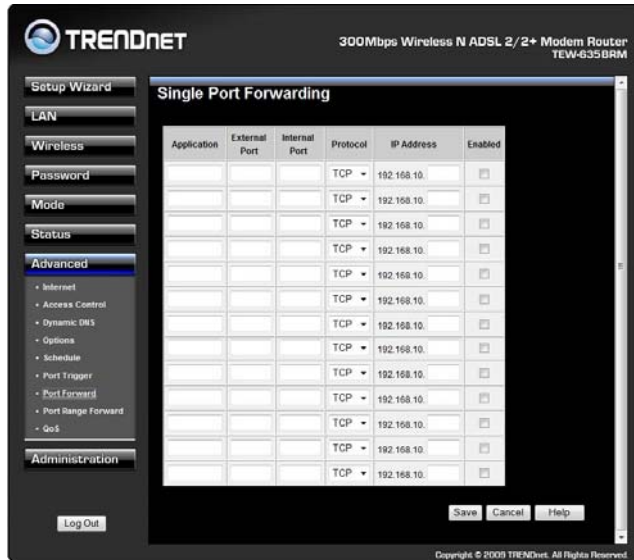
TRENDNET

300Mbps Wireless N ADSL 2/2+ Modem Router
TEW-635BRM

Setup Wizard
LAN
Wireless
Password
Mode
Status
Advanced
• Internet
• Access Control
• Dynamic DNS
• Options
• Schedule
• Port Trigger
• Port Forward
• Port Range Forward
• QoS
Administration

Log Out

Single Port Forwarding

| Application | External Port | Internal Port | Protocol | IP Address | Enabled |
|---|---|---|---|---|---|
| | | | TCP | 192.168.10. | |
| | | | TCP | 192.168.10. | |
| | | | TCP | 192.168.10. | |
| | | | TCP | 192.168.10. | |
| | | | TCP | 192.168.10. | |
| | | | TCP | 192.168.10. | |
| | | | TCP | 192.168.10. | |
| | | | TCP | 192.168.10. | |
| | | | TCP | 192.168.10. | |
| | | | TCP | 192.168.10. | |
| | | | TCP | 192.168.10. | |
| | | | TCP | 192.168.10. | |
| | | | TCP | 192.168.10. | |
| | | | TCP | 192.168.10. | |

Save Cancel Help

Copyright © 2009 TRENDnet. All Rights Reserved.